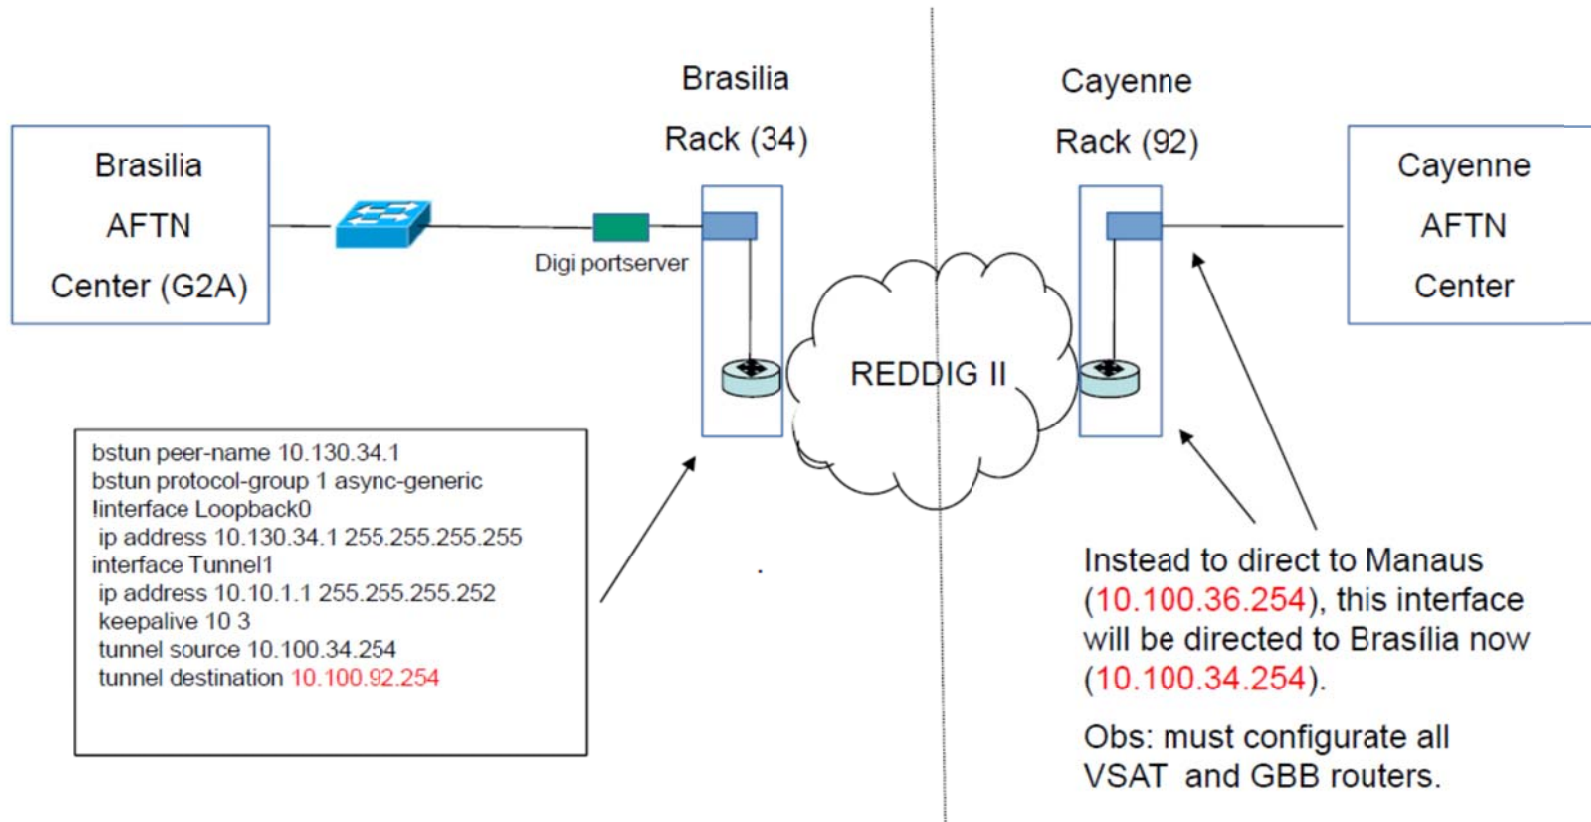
Brasilia
AFTN
Center (G2A)

Digi portserver

Brasilia
Rack (34)

REDDIG II

Cayenne
Rack (92)

Cayenne
AFTN
Center

bstun peer-name 10.130.34.1
bstun protocol-group 1 async-generic
!interface Loopback0
ip address 10.130.34.1 255.255.255.255
interface Tunnel1
ip address 10.10.1.1 255.255.255.252
keepalive 10 3
tunnel source 10.100.34.254
tunnel destination 10.100.92.254

Instead to direct to Manaus (10.100.36.254), this interface will be directed to Brasília now (10.100.34.254).

Obs: must configurate all VSAT and GBB routers.